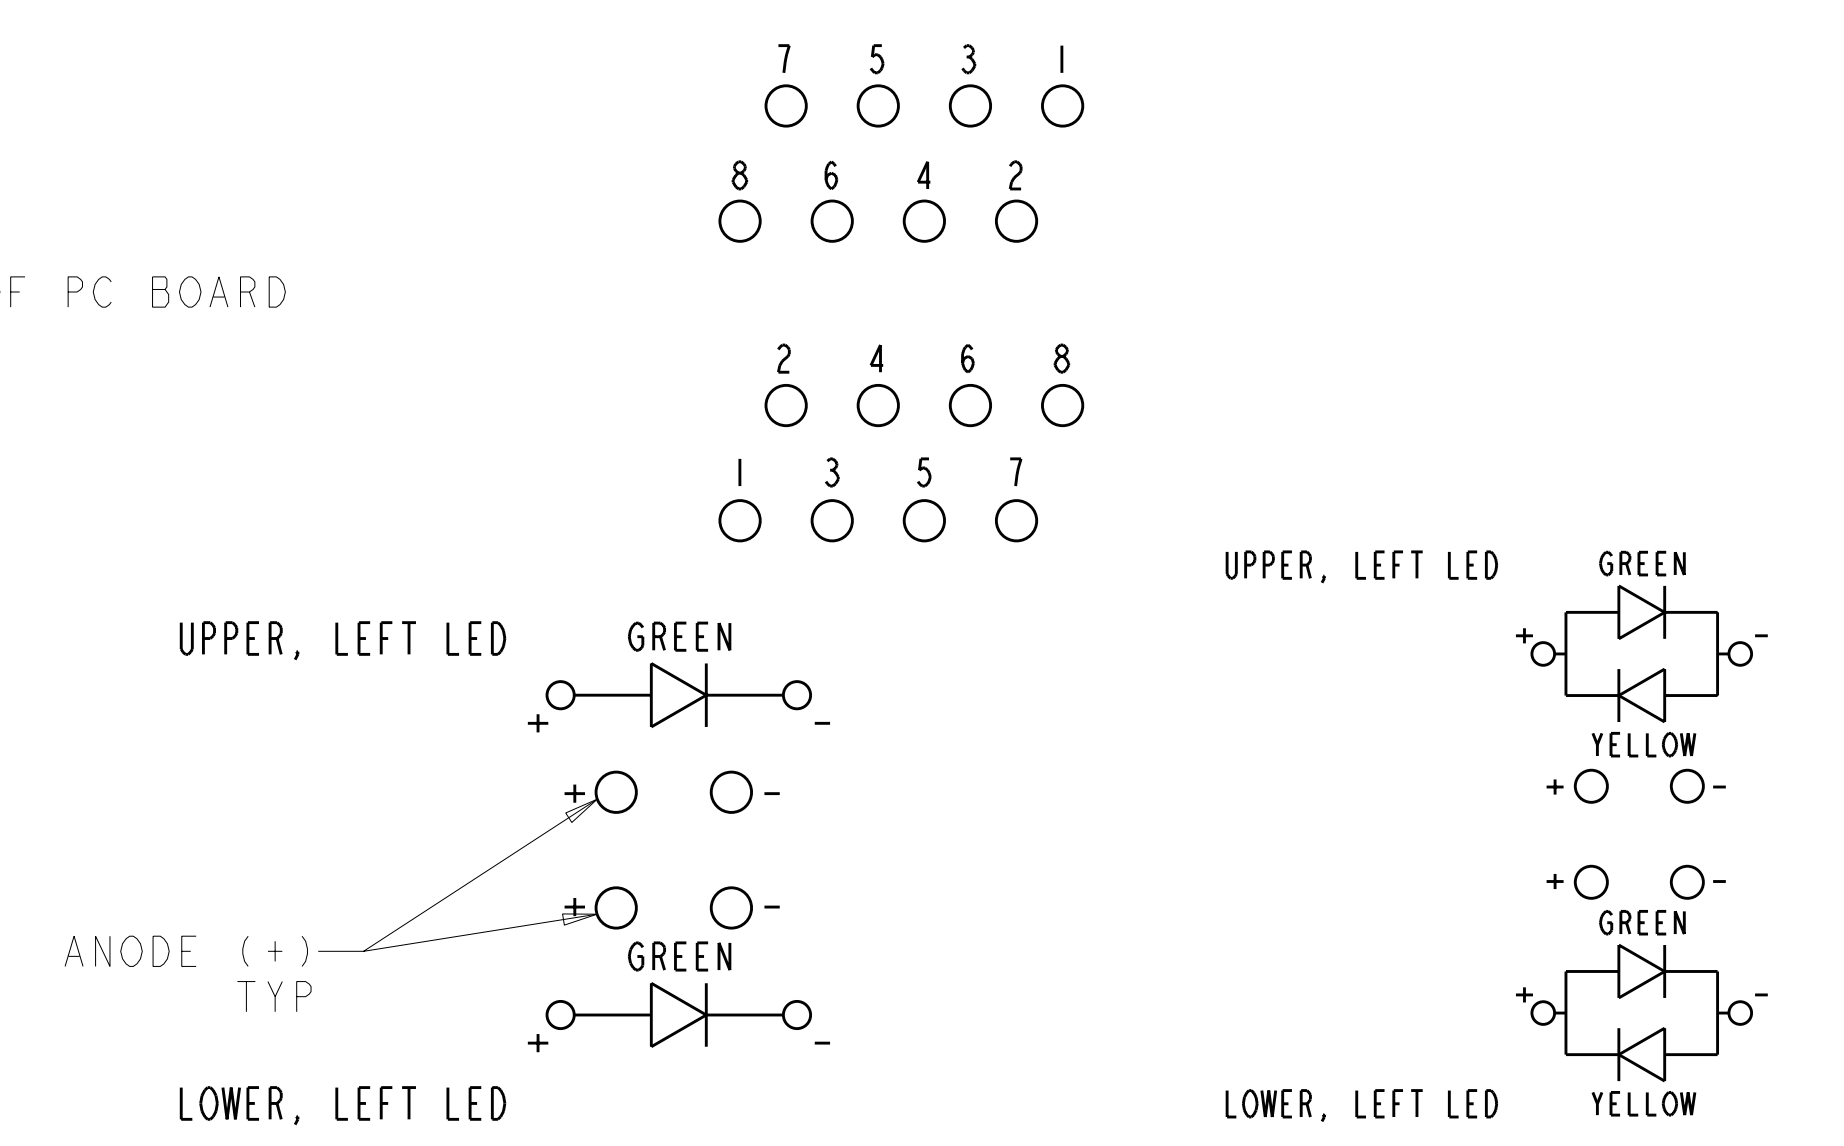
7 5 3 1

8 6 4 2

F PC BOARD

2 4 6 8

1 3 5 7

UPPER, LEFT LED

GREEN

+ -

+ -

+ -

ANODE (+) TYP

GREEN

+ -

LOWER, LEFT LED

UPPER, LEFT LED

GREEN

+ -

YELLOW

+ -

+ -

GREEN

+ -

LOWER, LEFT LED

YELLOW